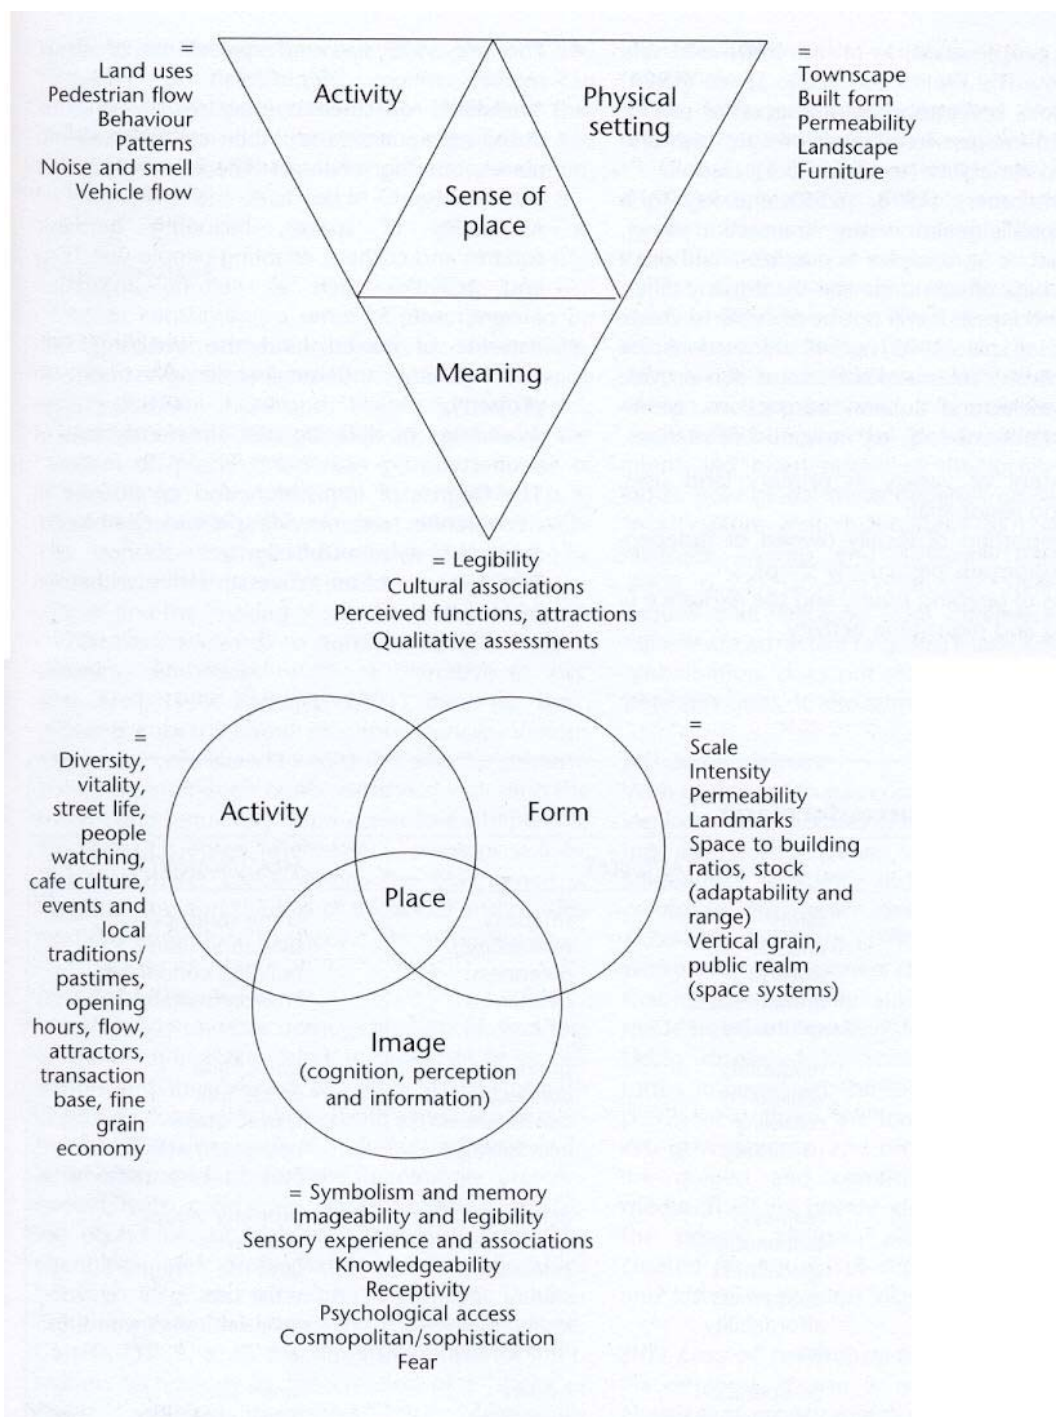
=
Land uses
Pedestrian flow
Behaviour
Patterns
Noise and smell
Vehicle flow

Activity

Physical setting

=
Townscape
Built form
Permeability
Landscape
Furniture

Sense of place

Meaning

= Legibility
Cultural associations
Perceived functions, attractions
Qualitative assessments

=
Diversity, vitality, street life, people watching, cafe culture, events and local traditions/ pastimes, opening hours, flow, attractors, transaction base, fine grain economy

Activity

Form

=
Scale
Intensity
Permeability
Landmarks
Space to building ratios, stock (adaptability and range)
Vertical grain, public realm (space systems)

Place

Image
(cognition, perception and information)

= Symbolism and memory
Imageability and legibility
Sensory experience and associations
Knowledgeability
Receptivity
Psychological access
Cosmopolitan/sophistication
Fear